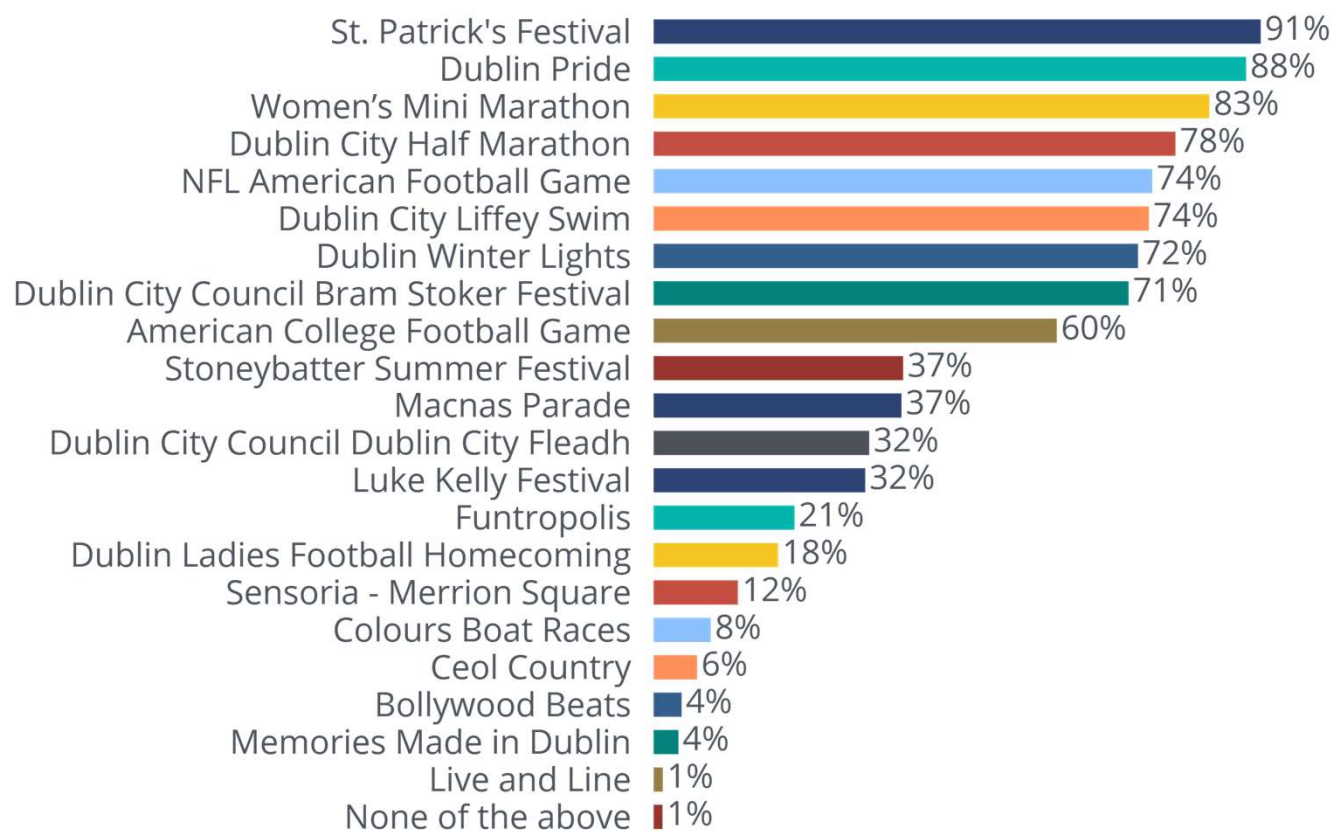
| | |
|---|---|
| St. Patrick's Festival | 91% |
| Dublin Pride | 88% |
| Women's Mini Marathon | 83% |
| Dublin City Half Marathon | 78% |
| NFL American Football Game | 74% |
| Dublin City Liffey Swim | 74% |
| Dublin Winter Lights | 72% |
| Dublin City Council Bram Stoker Festival | 71% |
| American College Football Game | 60% |
| Stoneybatter Summer Festival | 37% |
| Macnas Parade | 37% |
| Dublin City Council Dublin City Fleadh | 32% |
| Luke Kelly Festival | 32% |
| Funtropolis | 21% |
| Dublin Ladies Football Homecoming | 18% |
| Sensoria - Merrion Square | 12% |
| Colours Boat Races | 8% |
| Ceol Country | 6% |
| Bollywood Beats | 4% |
| Memories Made in Dublin | 4% |
| Live and Line | 1% |
| None of the above | 1% |